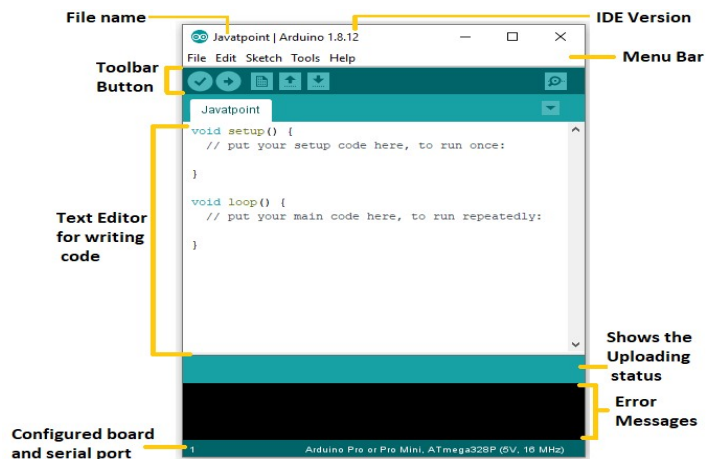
File name

IDE Version

Javatpoint | Arduino 1.8.12

File Edit Sketch Tools Help

Menu Bar

Toolbar Button

Javatpoint

void setup() {
  // put your setup code here, to run once:

}

void loop() {
  // put your main code here, to run repeatedly:

}

Text Editor for writing code

Shows the Uploading status

Error Messages

Configured board and serial port

1

Arduino Pro or Pro Mini, ATmega328P (5V, 16 MHz)